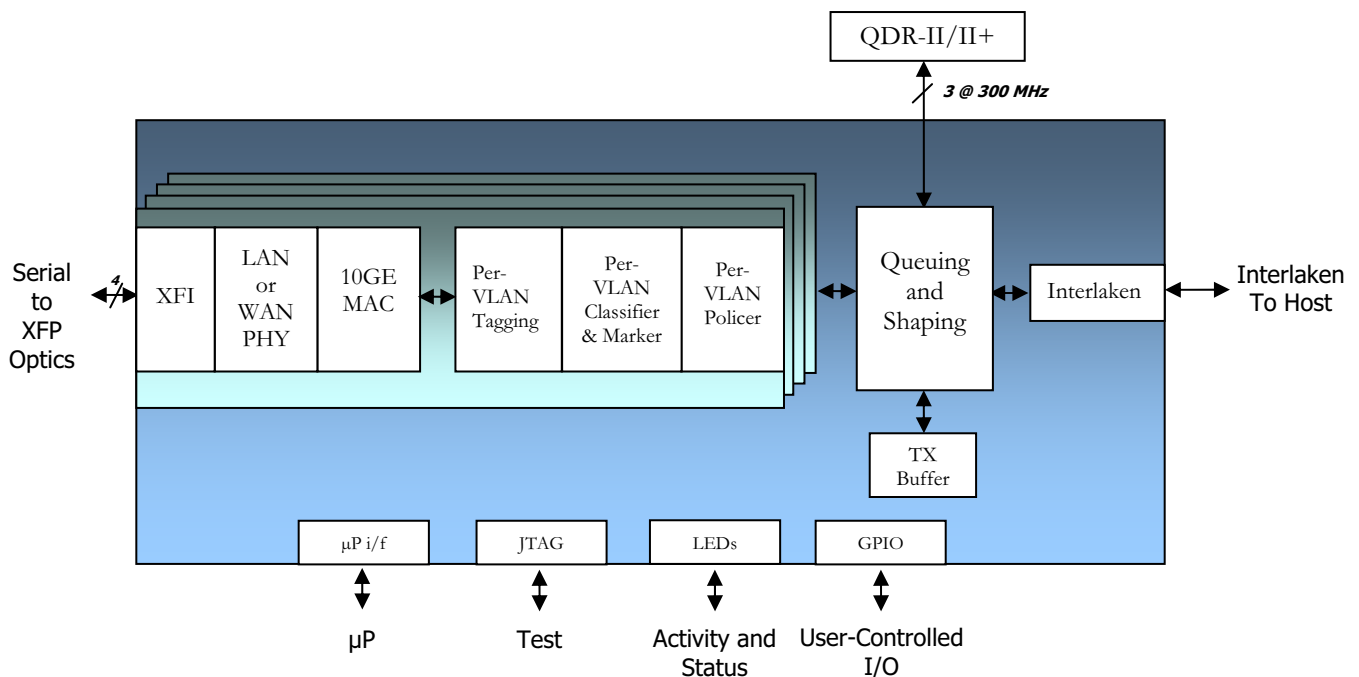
QDR-II/II+

3 @ 300 MHz

Serial to XFP Optics

4

XFI

LAN or WAN PHY

10GE MAC

Per-VLAN Tagging

Per-VLAN Classifier & Marker

Per-VLAN Policer

Queuing and Shaping

Interlaken

Interlaken To Host

TX Buffer

µP i/f

JTAG

LEDs

GPIO

µP

Test

Activity and Status

User-Controlled I/O